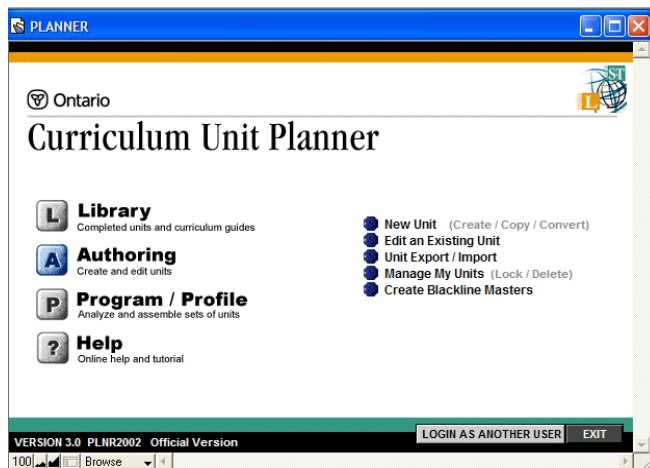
PLANNER

Ontario

Curriculum Unit Planner

L Library
Completed units and curriculum guides

A Authoring
Create and edit units

P Program / Profile
Analyze and assemble sets of units

? Help
Online help and tutorial

New Unit (Create / Copy / Convert)
Edit an Existing Unit
Unit Export / Import
Manage My Units (Lock / Delete)
Create Blackline Masters

VERSION 3.0 PLNR2002 Official Version

LOGIN AS ANOTHER USER EXIT

100 Browse